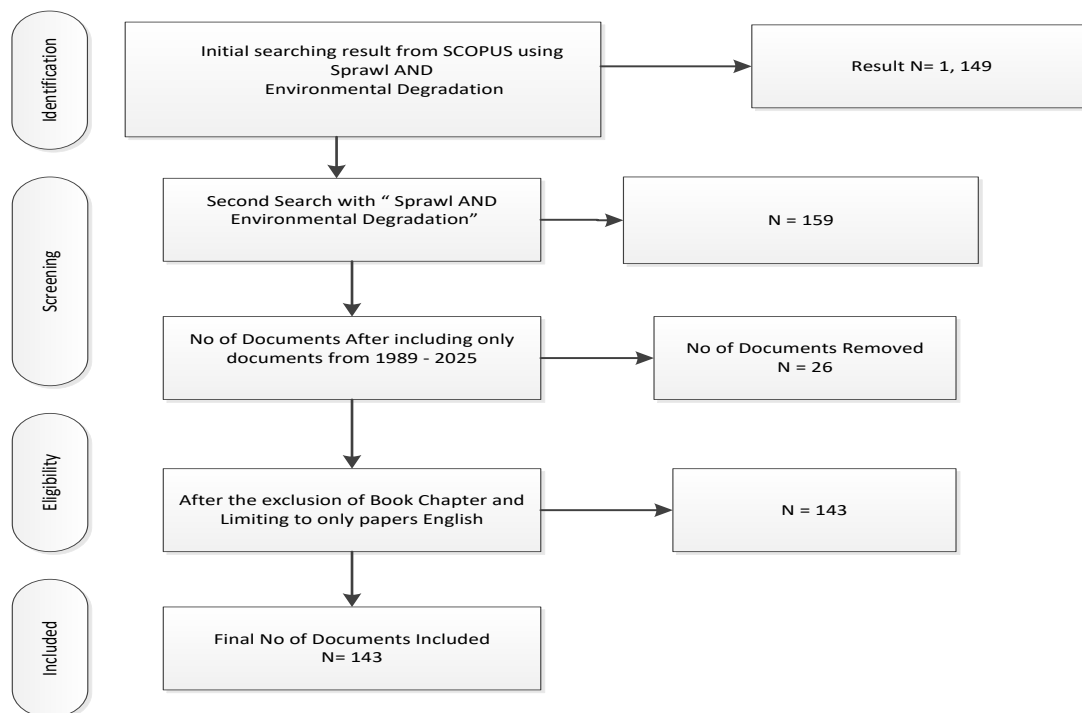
Identification

Initial searching result from SCOPUS using Sprawl AND Environmental Degradation

Result N= 1, 149

Screening

Second Search with " Sprawl AND Environmental Degradation"

N = 159

No of Documents After including only documents from 1989 - 2025

No of Documents Removed N = 26

Eligibility

After the exclusion of Book Chapter and Limiting to only papers English

N = 143

Included

Final No of Documents Included N= 143